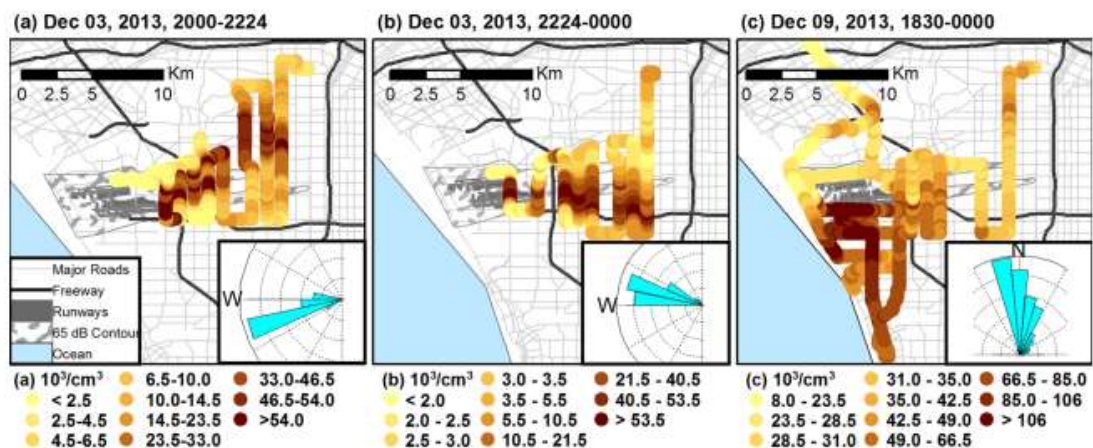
(a) Dec 03, 2013, 2000-2224

Km
0 2.5 5 10

Major Roads
Freeway
Runways
65 dB Contour
Ocean

W

(a) $10^3$/cm$^3$
< 2.5
2.5-4.5
4.5-6.5
6.5-10.0
10.0-14.5
14.5-23.5
23.5-33.0
33.0-46.5
46.5-54.0
>54.0

(b) Dec 03, 2013, 2224-0000

Km
0 2.5 5 10

W

(b) $10^3$/cm$^3$
< 2.0
2.0 - 2.5
2.5 - 3.0
3.0 - 3.5
3.5 - 5.5
5.5 - 10.5
10.5 - 21.5
21.5 - 40.5
40.5 - 53.5
> 53.5

(c) Dec 09, 2013, 1830-0000

Km
0 2.5 5 10

N

(c) $10^3$/cm$^3$
8.0 - 23.5
23.5 - 28.5
28.5 - 31.0
31.0 - 35.0
35.0 - 42.5
42.5 - 49.0
49.0 - 66.5
66.5 - 85.0
85.0 - 106
> 106